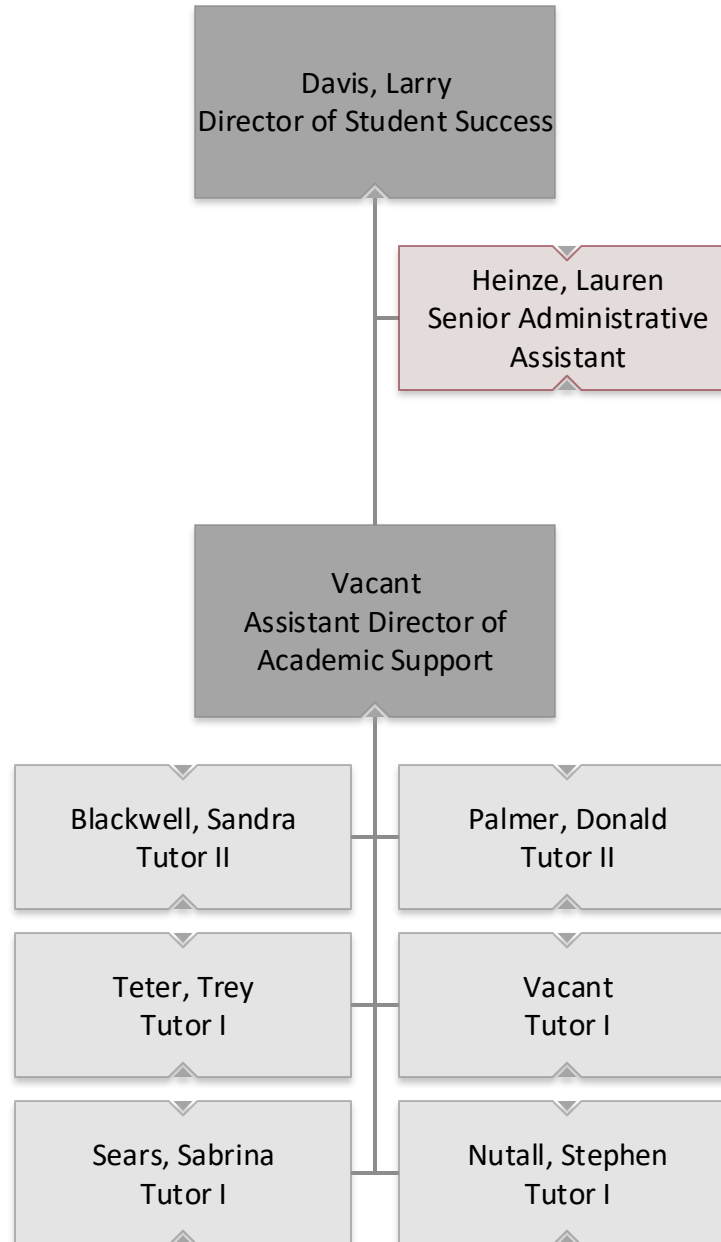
Davis, Larry
Director of Student Success

Heinze, Lauren
Senior Administrative Assistant

Vacant
Assistant Director of Academic Support

Blackwell, Sandra
Tutor II

Palmer, Donald
Tutor II

Teter, Trey
Tutor I

Vacant
Tutor I

Sears, Sabrina
Tutor I

Nutall, Stephen
Tutor I